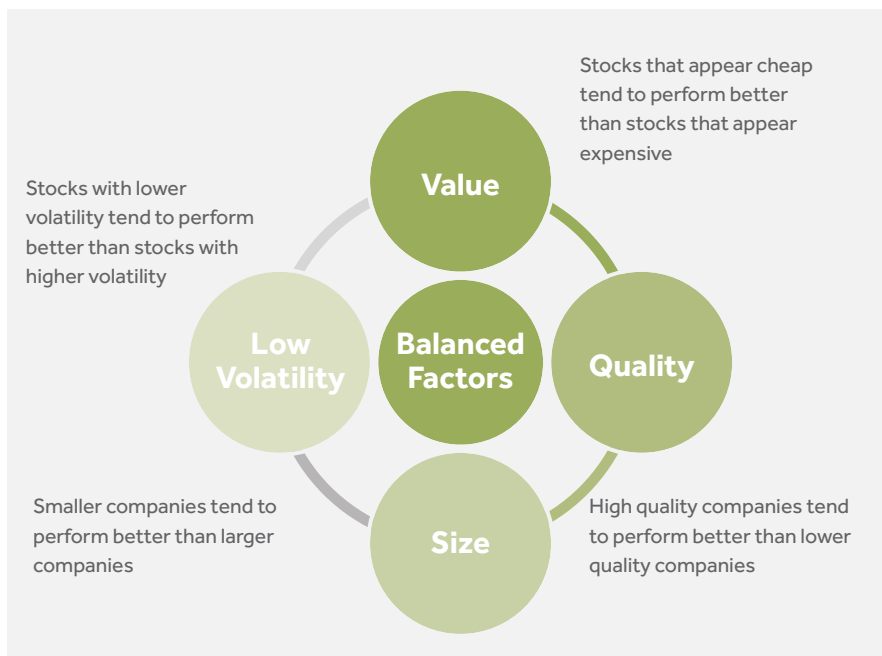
Stocks that appear cheap tend to perform better than stocks that appear expensive

Stocks with lower volatility tend to perform better than stocks with higher volatility

Value

Low Volatility

Balanced Factors

Quality

Size

Smaller companies tend to perform better than larger companies

High quality companies tend to perform better than lower quality companies